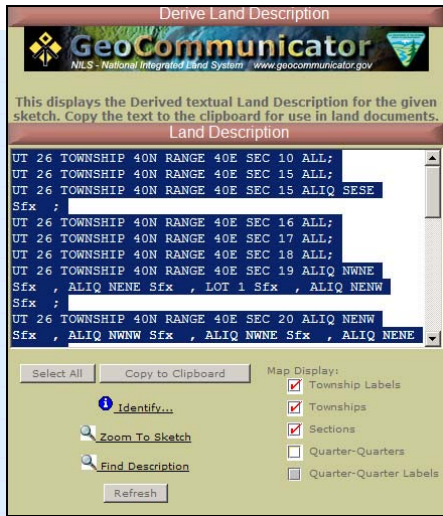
Derive Land Description

GeoCommunicator
NILS - National Integrated Land System www.geocommunicator.gov

This displays the Derived textual Land Description for the given sketch. Copy the text to the clipboard for use in land documents.

Land Description

UT 26 TOWNSHIP 40N RANGE 40E SEC 10 ALL;
UT 26 TOWNSHIP 40N RANGE 40E SEC 15 ALL;
UT 26 TOWNSHIP 40N RANGE 40E SEC 15 ALIQ SESE Sfx ;
UT 26 TOWNSHIP 40N RANGE 40E SEC 16 ALL;
UT 26 TOWNSHIP 40N RANGE 40E SEC 17 ALL;
UT 26 TOWNSHIP 40N RANGE 40E SEC 18 ALL;
UT 26 TOWNSHIP 40N RANGE 40E SEC 19 ALIQ NWNE Sfx , ALIQ NENE Sfx , LOT 1 Sfx , ALIQ NENW Sfx ;
UT 26 TOWNSHIP 40N RANGE 40E SEC 20 ALIQ NENW Sfx , ALIQ NWNW Sfx , ALIQ NWNE Sfx , ALIQ NENE

Select All
Copy to Clipboard
Identify...
Zoom To Sketch
Find Description
Refresh

Map Display:
Township Labels
Townships
Sections
Quarter-Quarters
Quarter-Quarter Labels